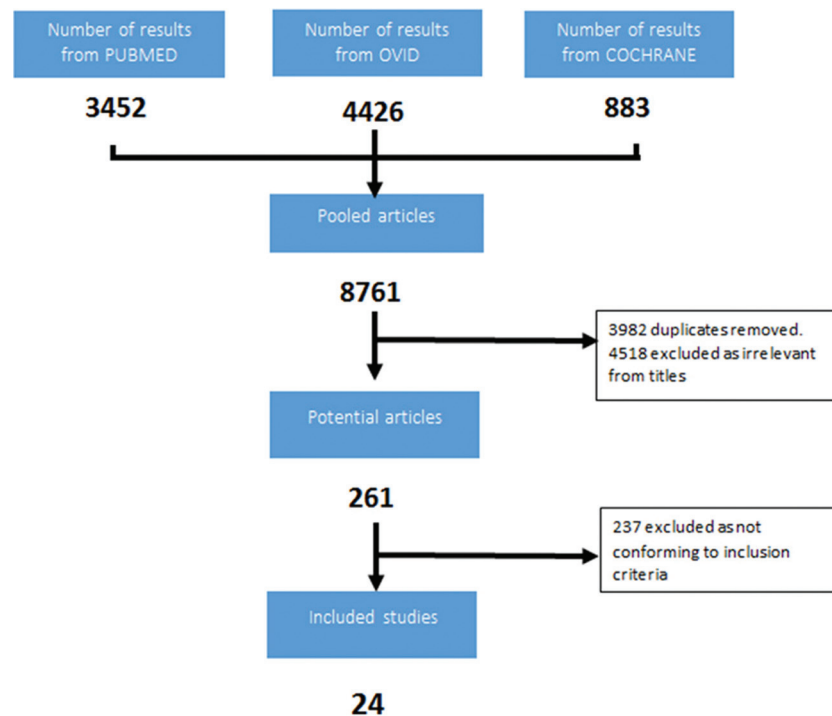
Number of results from PUBMED

3452

Number of results from OVID

4426

Number of results from COCHRANE

883

Pooled articles

8761

3982 duplicates removed. 4518 excluded as irrelevant from titles

Potential articles

261

237 excluded as not conforming to inclusion criteria

Included studies

24